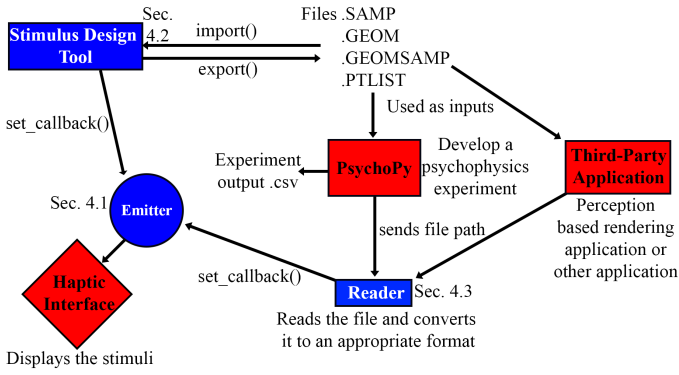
Stimulus Design Tool

Sec. 4.2

import()

export()

Files .SAMP
.GEOM
.GEOMSAMP
.PTLIST

Used as inputs

set_callback()

Experiment output .csv

PsychoPy

Develop a psychophysics experiment

Third-Party Application

Sec. 4.1

Emitter

sends file path

Perception based rendering application or other application

Haptic Interface

set_callback()

Reader

Sec. 4.3

Reads the file and converts it to an appropriate format

Displays the stimuli